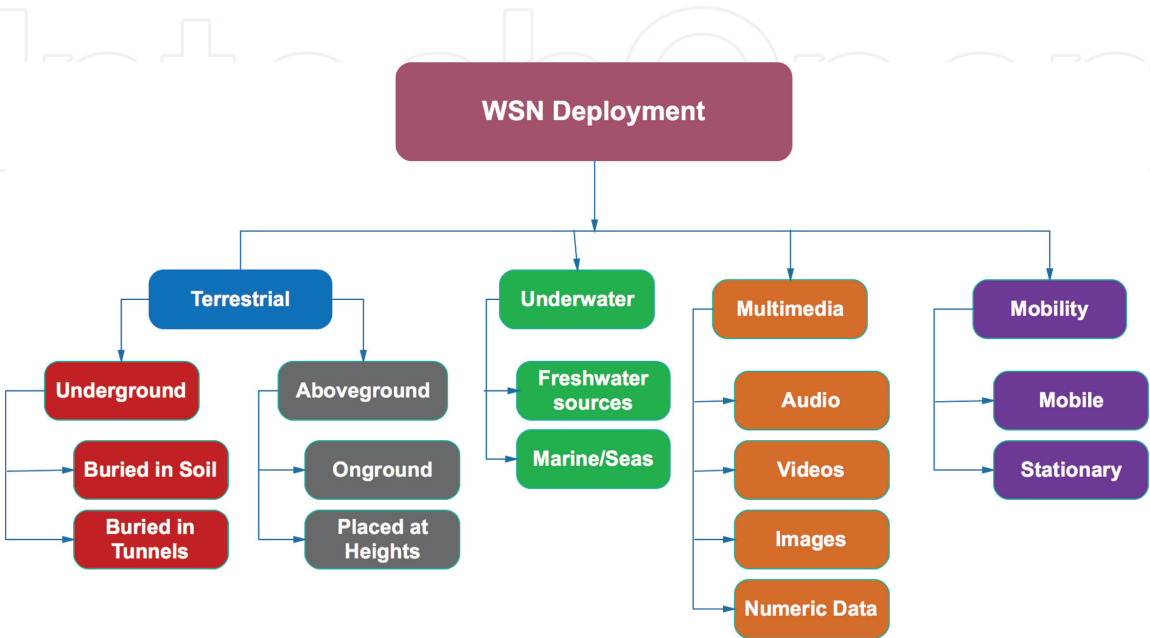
WSN Deployment

Terrestrial

Underground

Buried in Soil

Buried in Tunnels

Aboveground

Onground

Placed at Heights

Underwater

Freshwater sources

Marine/Seas

Multimedia

Audio

Videos

Images

Numeric Data

Mobility

Mobile

Stationary